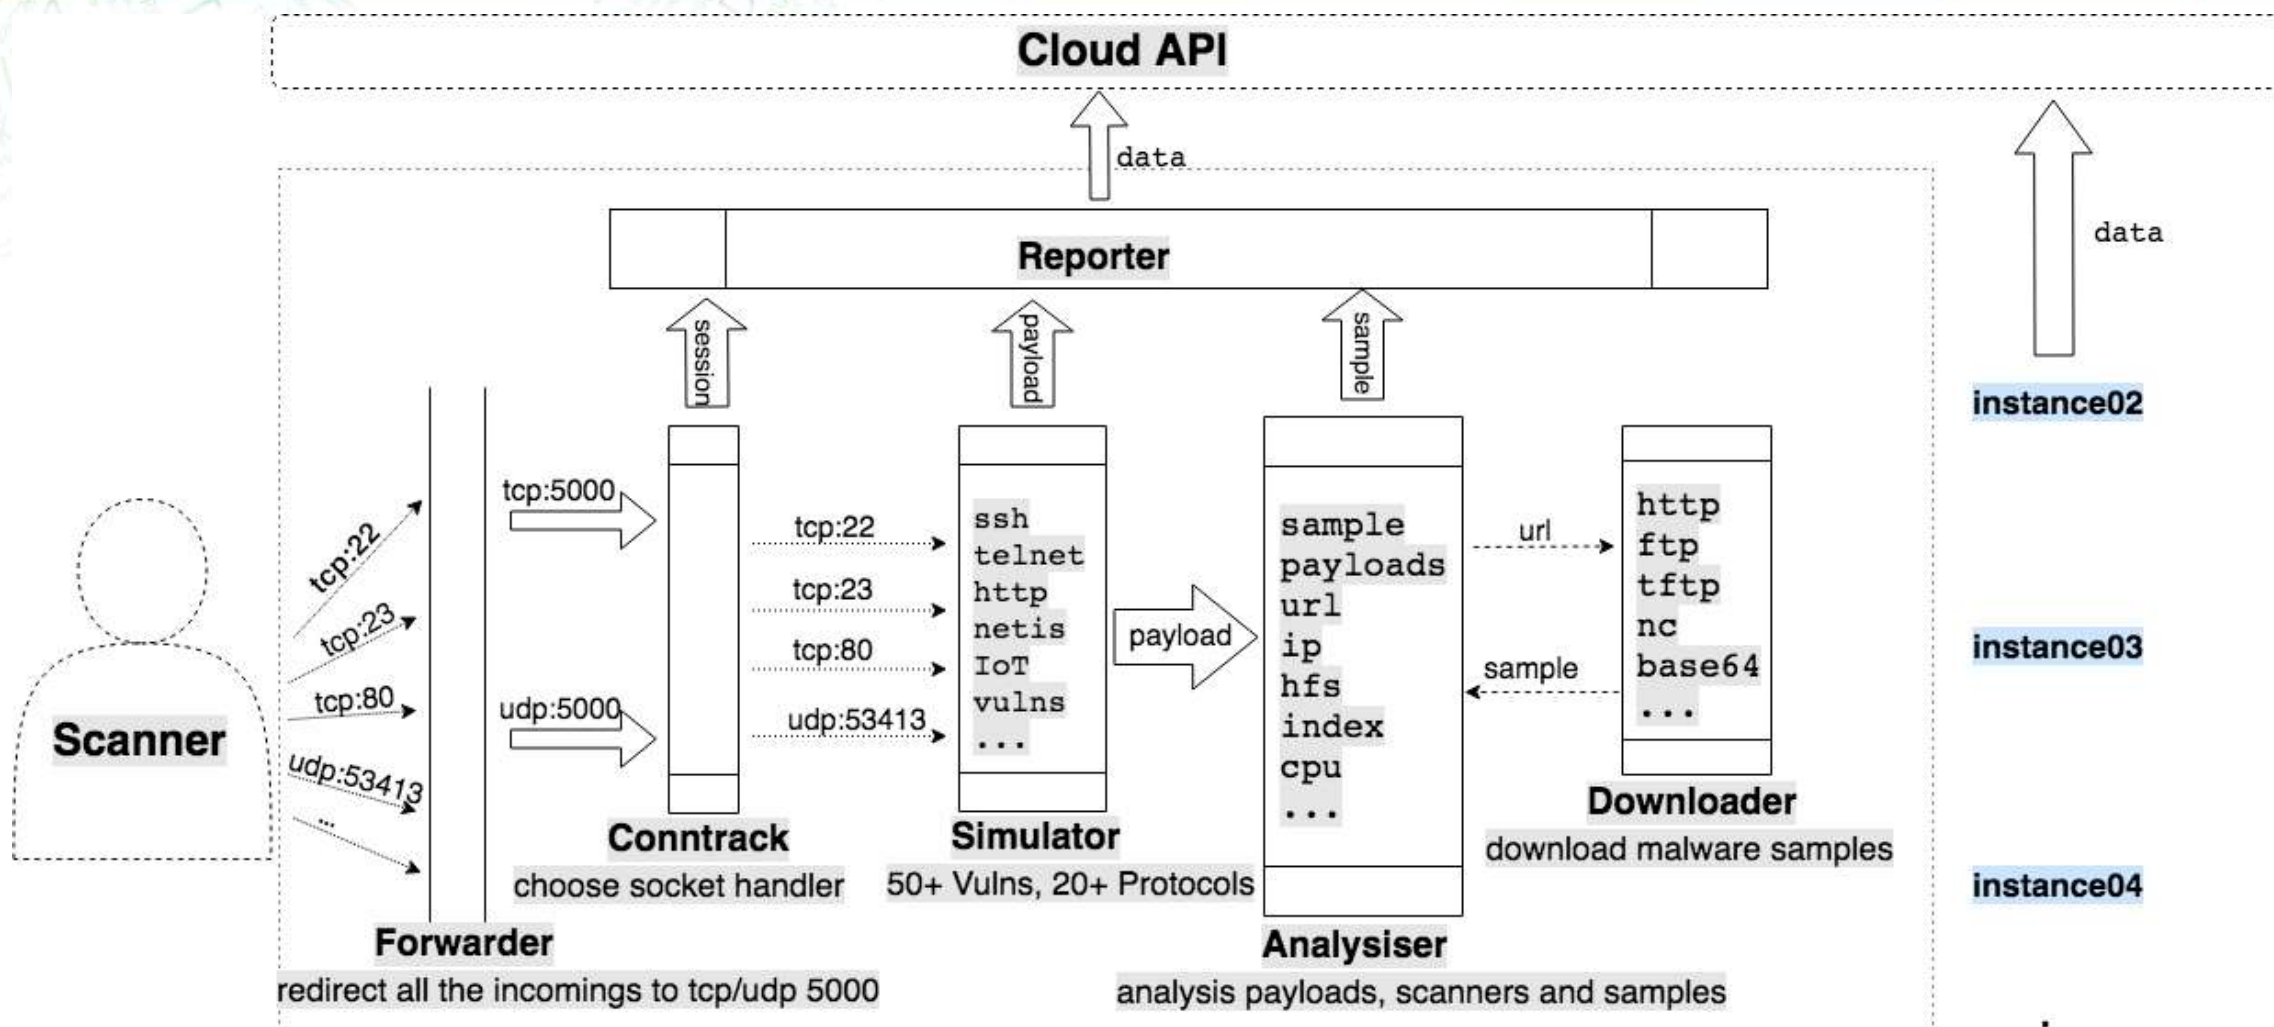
Cloud API

data

data

Reporter

session

payload

sample

instance02

Scanner

tcp:22

tcp:23

tcp:80

udp:53413

...

Forwarder
redirect all the incomings to tcp/udp 5000

tcp:5000

udp:5000

Conntrack
choose socket handler

tcp:22

tcp:23

tcp:80

udp:53413

ssh
telnet
http
netis
IoT
vulns
...

Simulator
50+ Vulns, 20+ Protocols

payload

sample
payloads
url
ip
hfs
index
cpu
...

Analysiser
analysis payloads, scanners and samples

url

sample

http
ftp
tftp
nc
base64
...

Downloader
download malware samples

instance03

instance04